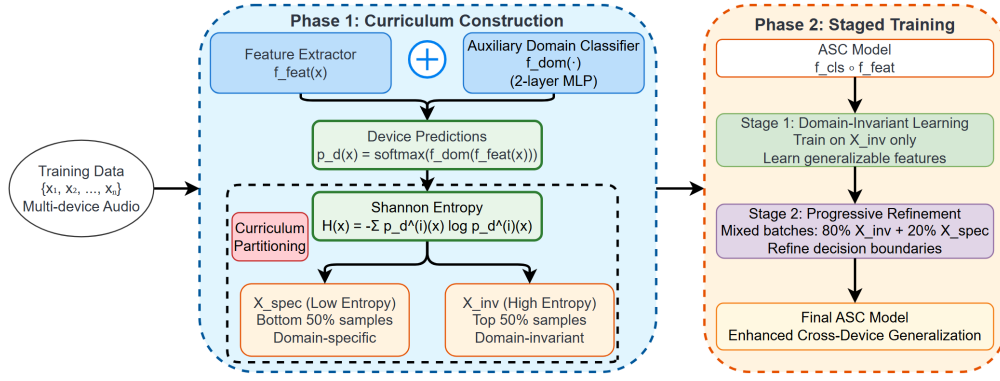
Training Data
{x₁, x₂, ..., xₙ}
Multi-device Audio

Phase 1: Curriculum Construction

Feature Extractor
f_feat(x)

Auxiliary Domain Classifier
f_dom(·)
(2-layer MLP)

Device Predictions
p_d(x) = softmax(f_dom(f_feat(x)))

Curriculum Partitioning

Shannon Entropy
H(x) = -Σ p_d^(i)(x) log p_d^(i)(x)

X_spec (Low Entropy)
Bottom 50% samples
Domain-specific

X_inv (High Entropy)
Top 50% samples
Domain-invariant

Phase 2: Staged Training

ASC Model
f_cls ∘ f_feat

Stage 1: Domain-Invariant Learning
Train on X_inv only
Learn generalizable features

Stage 2: Progressive Refinement
Mixed batches: 80% X_inv + 20% X_spec
Refine decision boundaries

Final ASC Model
Enhanced Cross-Device Generalization